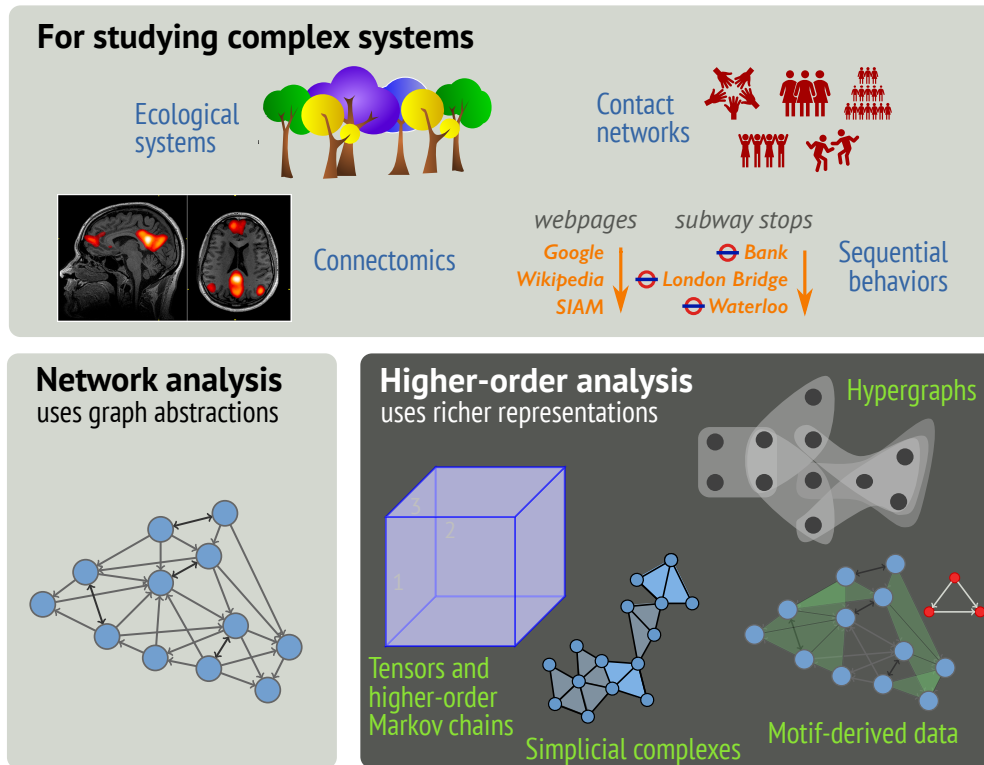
For studying complex systems

Ecological systems

Contact networks

Connectomics

webpages

Google
Wikipedia
SIAM

subway stops

Bank
London Bridge
Waterloo

Sequential behaviors

Network analysis
uses graph abstractions

Higher-order analysis
uses richer representations

Hypergraphs

3
2
1

Tensors and higher-order Markov chains

Simplicial complexes

Motif-derived data